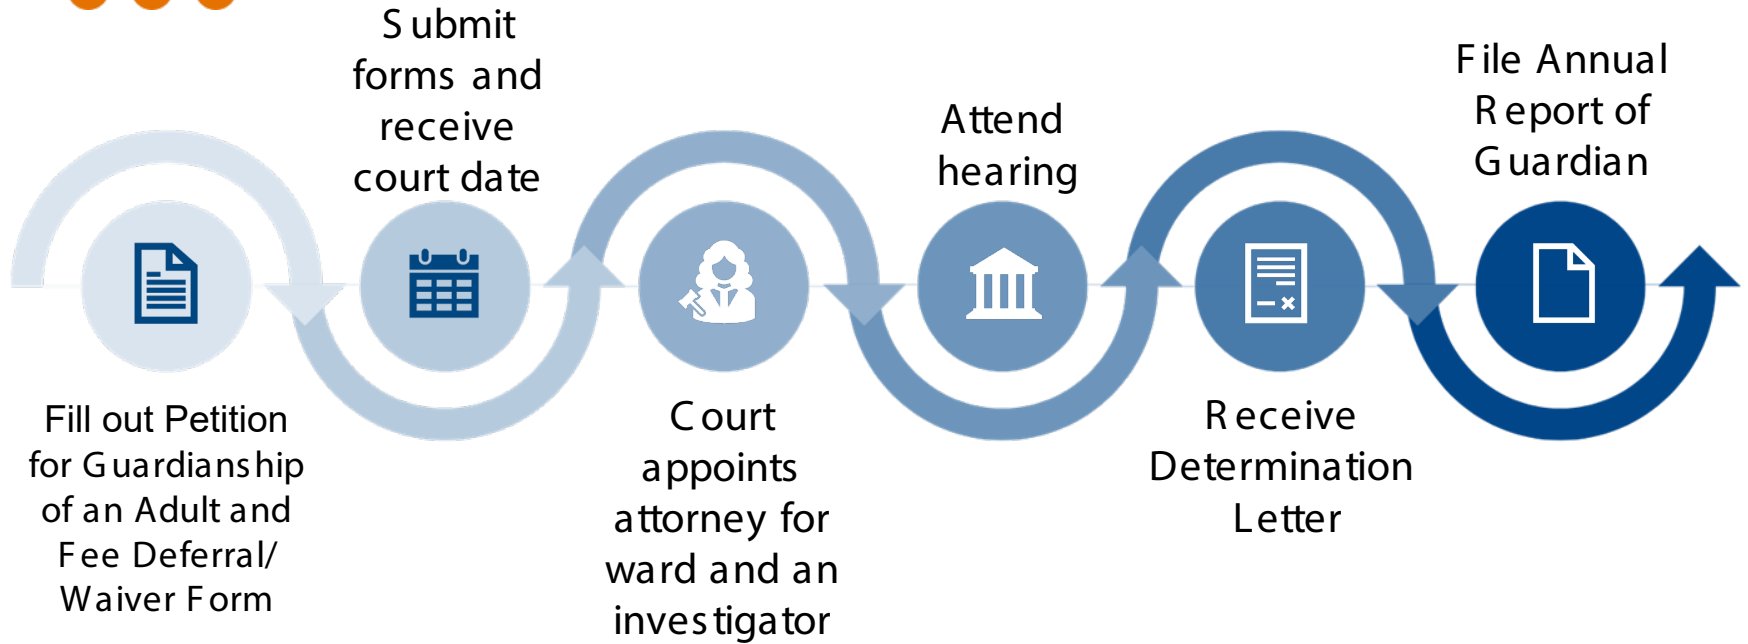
Submit forms and receive court date

Attend hearing

File Annual Report of Guardian

Fill out Petition for Guardianship of an Adult and Fee Deferral/ Waiver Form

Court appoints attorney for ward and an investigator

Receive Determination Letter